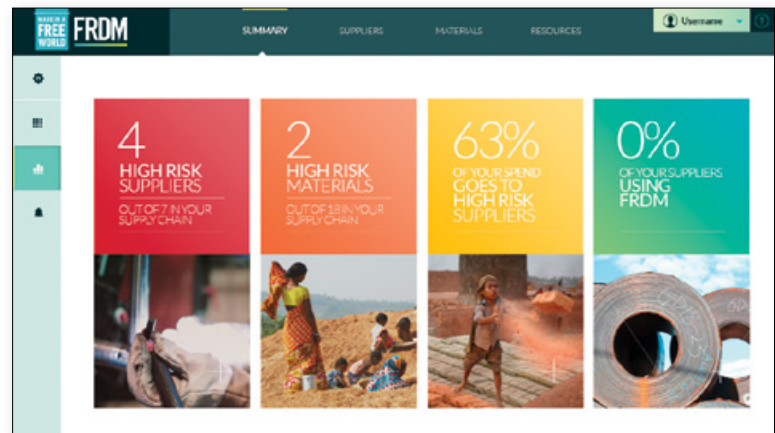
MADE IN A FREE WORLD FRDM

SUMMARY SUPPLIERS MATERIALS RESOURCES

Username

4
HIGH RISK SUPPLIERS
OUT OF 7 IN YOUR SUPPLY CHAIN

2
HIGH RISK MATERIALS
OUT OF 18 IN YOUR SUPPLY CHAIN

63%
OF YOUR SPEND GOES TO HIGH RISK SUPPLIERS

0%
OF YOUR SUPPLIERS USING FRDM